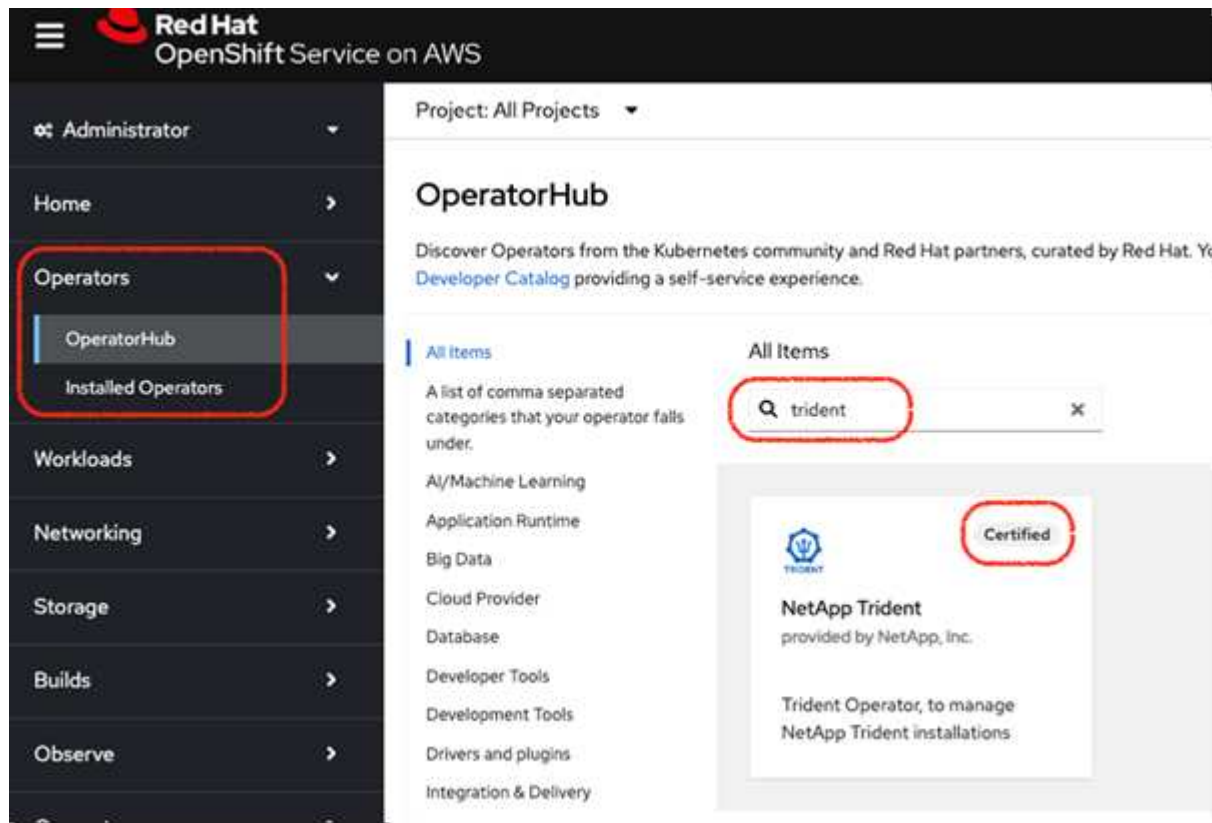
Red Hat
OpenShift Service on AWS

Administrator

Home

Operators

OperatorHub

Installed Operators

Workloads

Networking

Storage

Builds

Observe

Project: All Projects

OperatorHub

Discover Operators from the Kubernetes community and Red Hat partners, curated by Red Hat. Y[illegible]
Developer Catalog providing a self-service experience.

All Items

A list of comma separated categories that your operator falls under.

AI/Machine Learning

Application Runtime

Big Data

Cloud Provider

Database

Developer Tools

Development Tools

Drivers and plugins

Integration & Delivery

All Items

trident

Certified

TRIDENT

NetApp Trident

provided by NetApp, Inc.

Trident Operator, to manage NetApp Trident installations